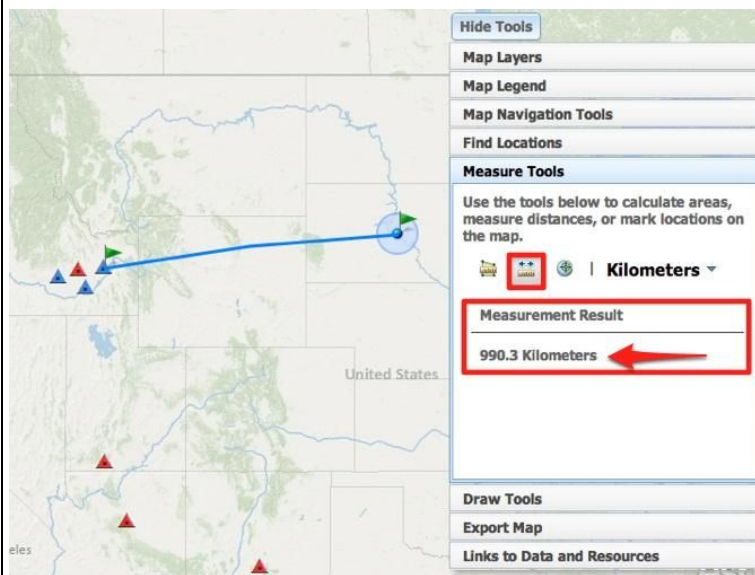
Hide Tools

Map Layers

Map Legend

Map Navigation Tools

Find Locations

Measure Tools

Use the tools below to calculate areas, measure distances, or mark locations on the map.

| Kilometers

Measurement Result

990.3 Kilometers

United States

Draw Tools

Export Map

Links to Data and Resources

eles